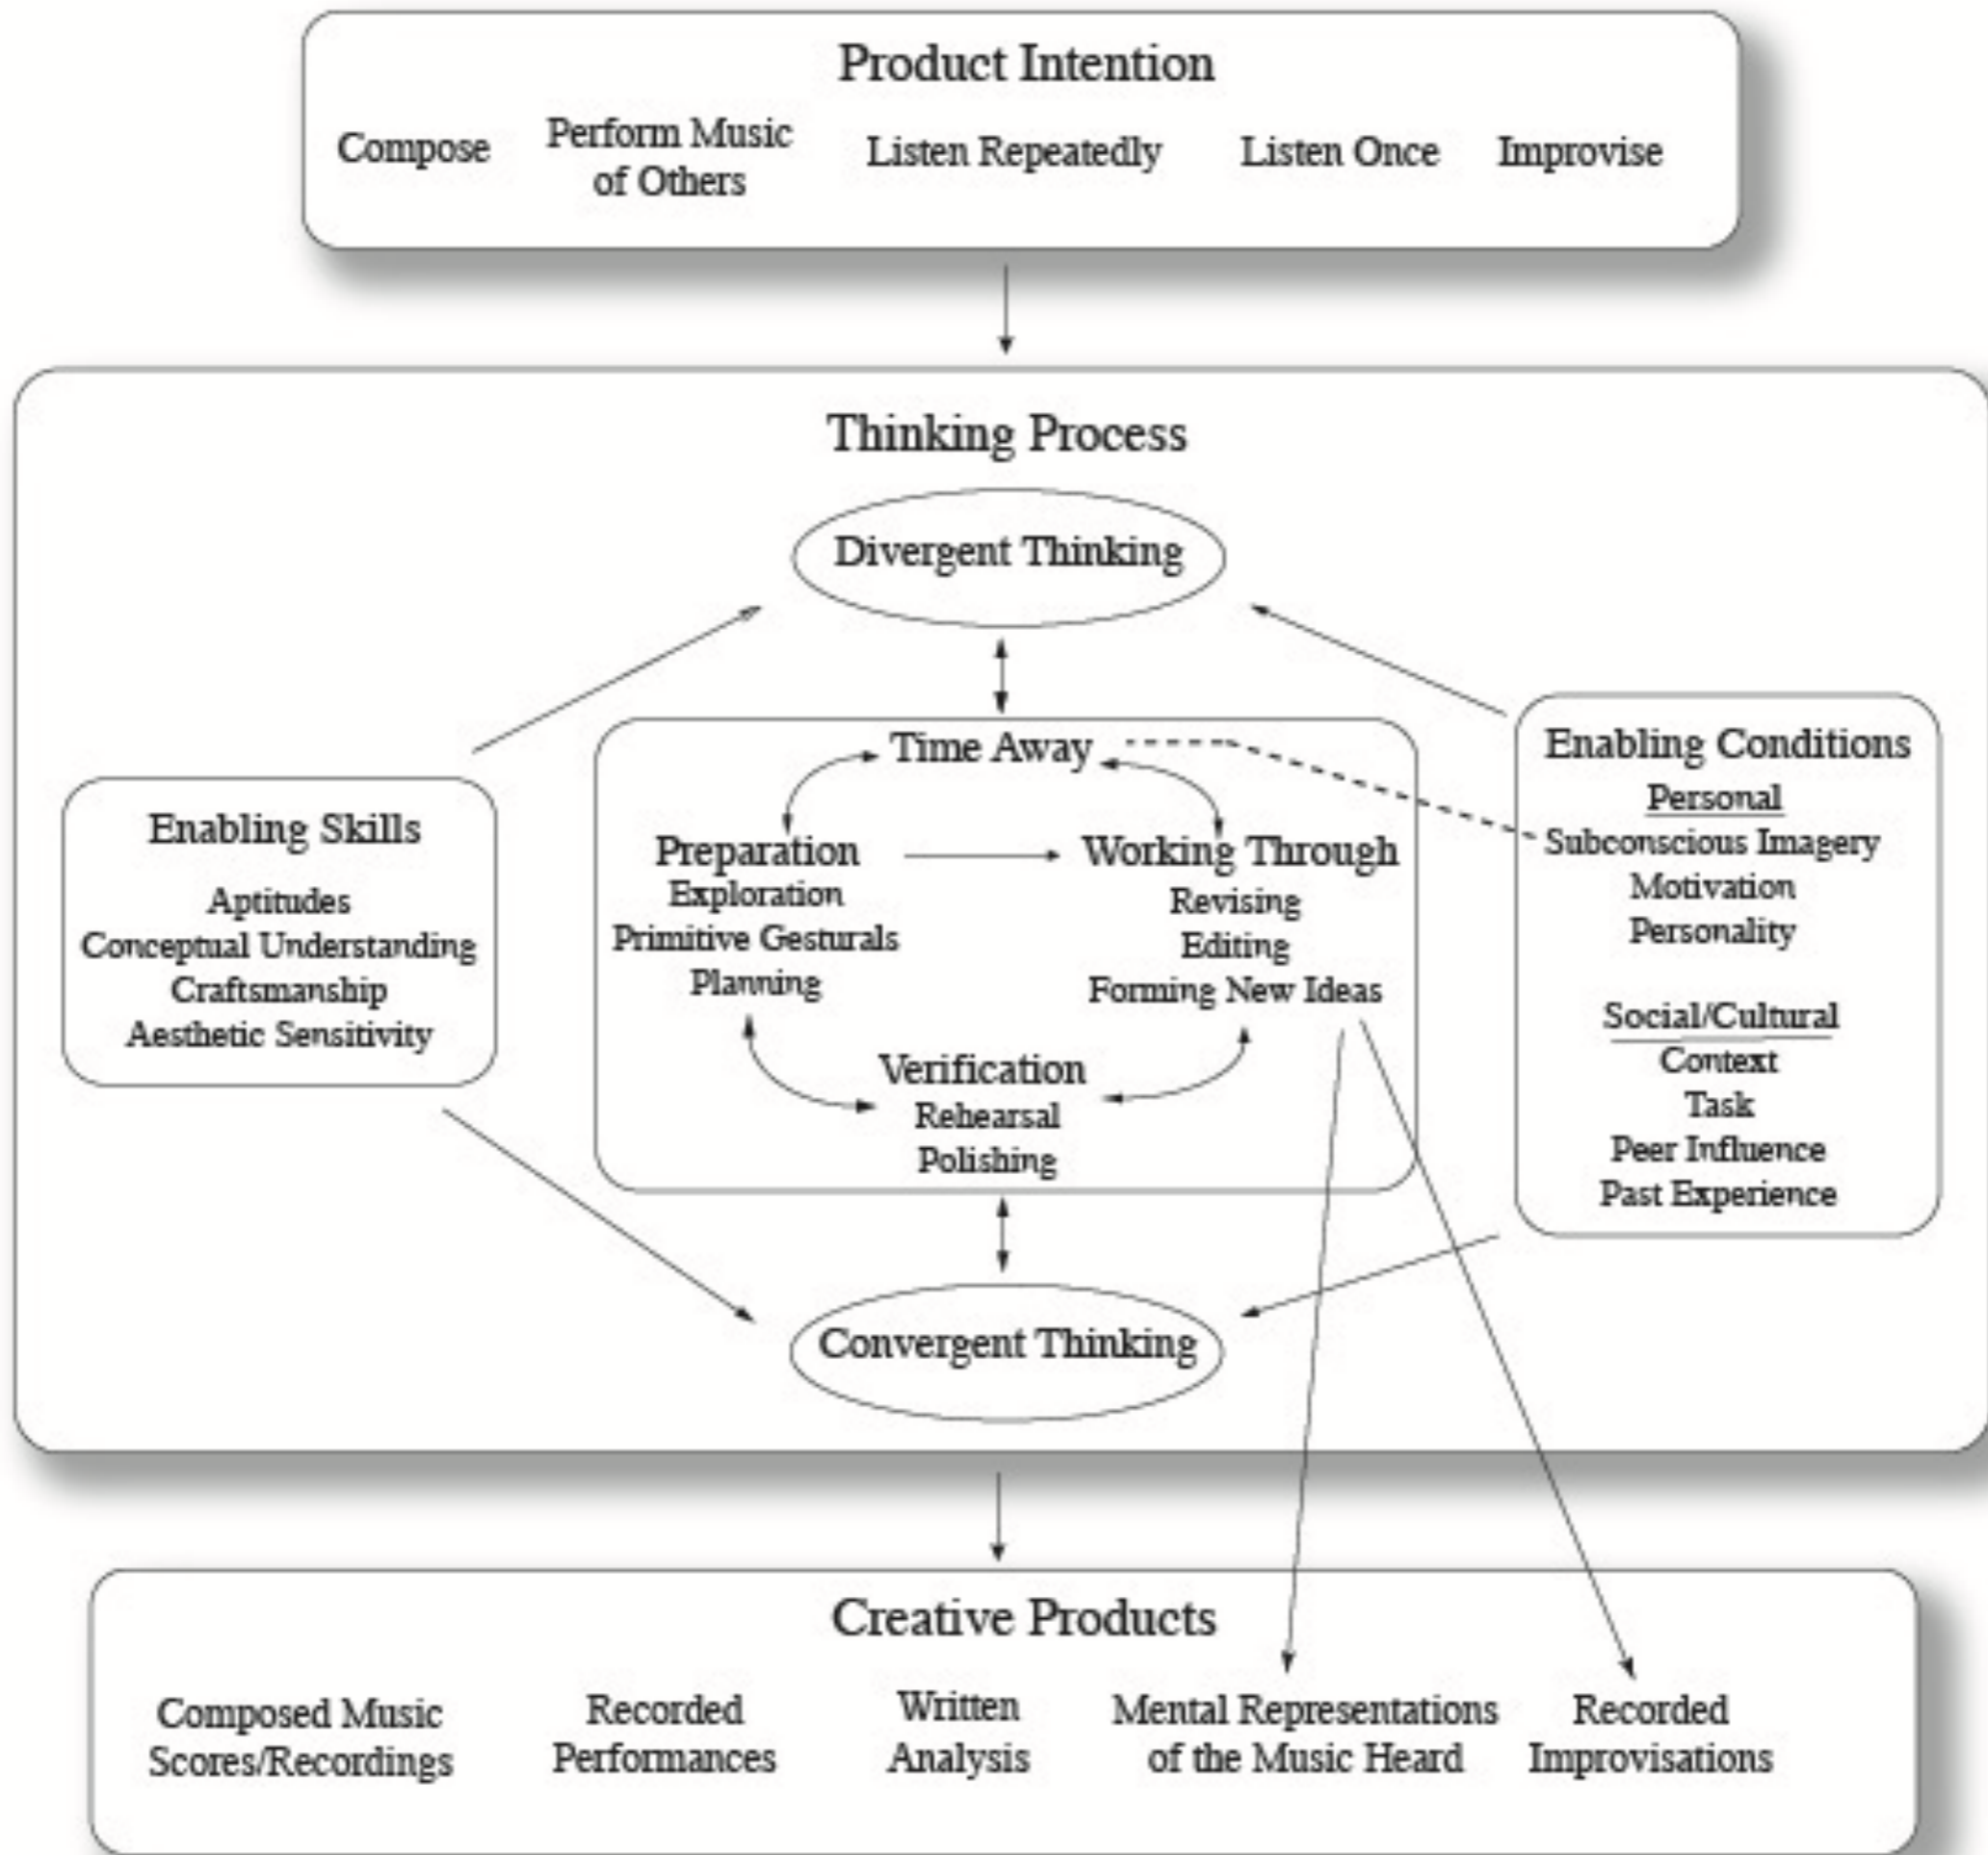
Product Intention

Compose

Perform Music of Others

Listen Repeatedly

Listen Once

Improvise

Thinking Process

Divergent Thinking

Enabling Skills
Aptitudes
Conceptual Understanding
Craftsmanship
Aesthetic Sensitivity

Time Away

Preparation
Exploration
Primitive Gesturals
Planning

Working Through
Revising
Editing
Forming New Ideas

Verification
Rehearsal
Polishing

Enabling Conditions
Personal
Subconscious Imagery
Motivation
Personality

Social/Cultural
Context
Task
Peer Influence
Past Experience

Convergent Thinking

Creative Products

Composed Music Scores/Recordings

Recorded Performances

Written Analysis

Mental Representations of the Music Heard

Recorded Improvisations